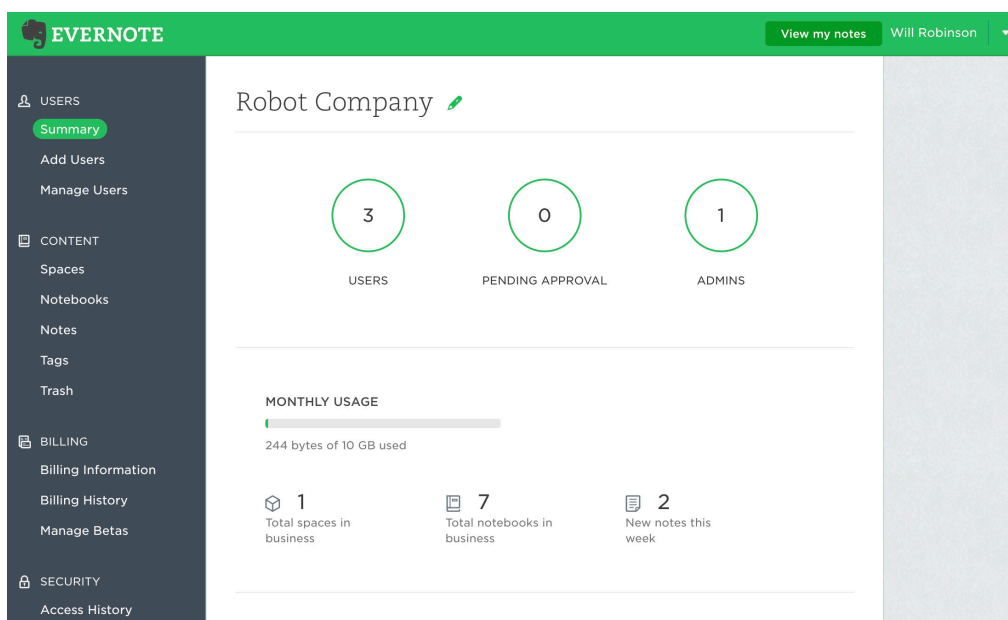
EVERNOTE

View my notes
Will Robinson

USERS
Summary
Add Users
Manage Users

CONTENT
Spaces
Notebooks
Notes
Tags
Trash

BILLING
Billing Information
Billing History
Manage Betas

SECURITY
Access History

Robot Company

3
USERS

0
PENDING APPROVAL

1
ADMINS

MONTHLY USAGE

244 bytes of 10 GB used

1
Total spaces in business

7
Total notebooks in business

2
New notes this week